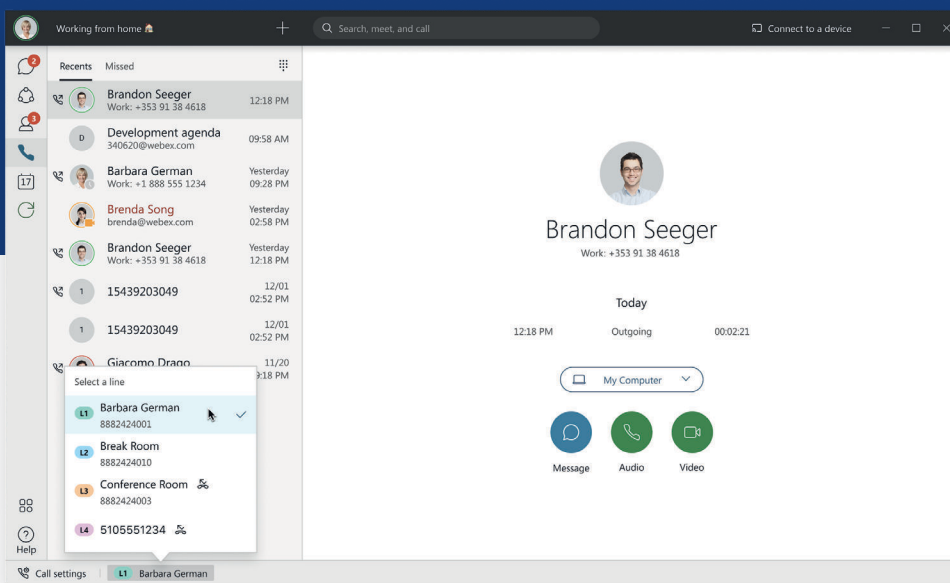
Working from home 🏠

Search, meet, and call

Connect to a device

2

3

17

Recents Missed

Brandon Seeger
Work: +353 91 38 4618
12:18 PM

D
Development agenda
340620@webex.com
09:58 AM

Barbara German
Work: +1 888 555 1234
Yesterday
09:28 PM

Brenda Song
brenda@webex.com
Yesterday
02:58 PM

Brandon Seeger
Work: +353 91 38 4618
Yesterday
12:18 PM

1
15439203049
12/01
02:52 PM

1
15439203049
12/01
02:52 PM

Giacomo Drago
11/20
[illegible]:18 PM

Select a line

L1 Barbara German
8882424001

L2 Break Room
8882424010

L3 Conference Room
8882424003

L4 5105551234

Help

Call settings L1 Barbara German

Brandon Seeger
Work: +353 91 38 4618

Today

12:18 PM Outgoing 00:02:21

My Computer

Message Audio Video